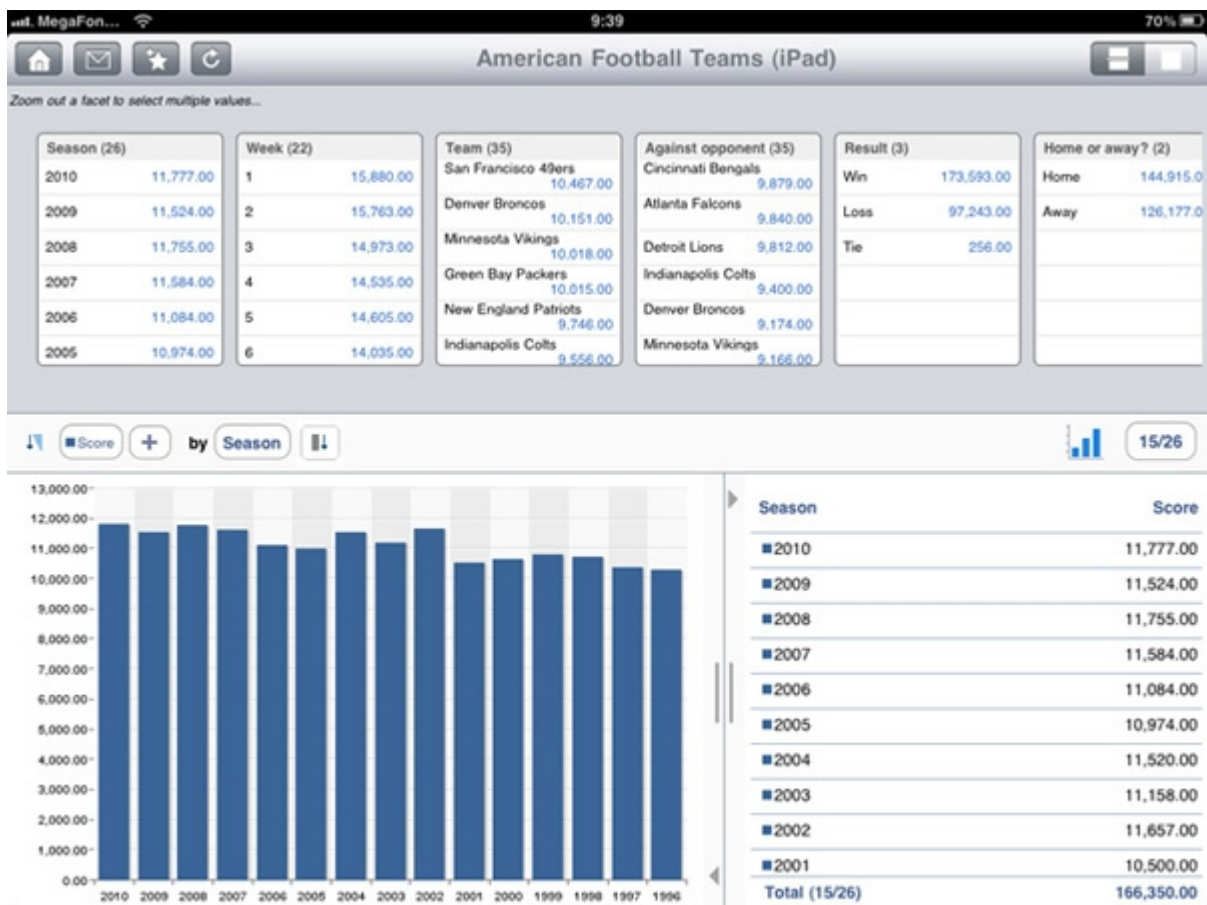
MegaFon... 9:39 70%

American Football Teams (iPad)

Zoom out a facet to select multiple values...

| Season (26) | |
|---|---|
| 2010 | 11,777.00 |
| 2009 | 11,524.00 |
| 2008 | 11,755.00 |
| 2007 | 11,584.00 |
| 2006 | 11,084.00 |
| 2005 | 10,974.00 |

| Week (22) | |
|---|---|
| 1 | 15,880.00 |
| 2 | 15,763.00 |
| 3 | 14,973.00 |
| 4 | 14,535.00 |
| 5 | 14,605.00 |
| 6 | 14,035.00 |

| Team (35) | |
|---|---|
| San Francisco 49ers | 10,467.00 |
| Denver Broncos | 10,151.00 |
| Minnesota Vikings | 10,018.00 |
| Green Bay Packers | 10,015.00 |
| New England Patriots | 9,746.00 |
| Indianapolis Colts | 9,556.00 |

| Against opponent (35) | |
|---|---|
| Cincinnati Bengals | 9,879.00 |
| Atlanta Falcons | 9,840.00 |
| Detroit Lions | 9,812.00 |
| Indianapolis Colts | 9,400.00 |
| Denver Broncos | 9,174.00 |
| Minnesota Vikings | 9,166.00 |

| Result (3) | |
|---|---|
| Win | 173,593.00 |
| Loss | 97,243.00 |
| Tie | 256.00 |

| Home or away? (2) | |
|---|---|
| Home | 144,915.0 |
| Away | 126,177.0 |

Score + by Season

15/26

13,000.00
12,000.00
11,000.00
10,000.00
9,000.00
8,000.00
7,000.00
6,000.00
5,000.00
4,000.00
3,000.00
2,000.00
1,000.00
0.00

2010 2009 2008 2007 2006 2005 2004 2003 2002 2001 2000 1999 1998 1997 1996

| Season | Score |
|---|---|
| 2010 | 11,777.00 |
| 2009 | 11,524.00 |
| 2008 | 11,755.00 |
| 2007 | 11,584.00 |
| 2006 | 11,084.00 |
| 2005 | 10,974.00 |
| 2004 | 11,520.00 |
| 2003 | 11,158.00 |
| 2002 | 11,657.00 |
| 2001 | 10,500.00 |
| Total (15/26) | 166,350.00 |